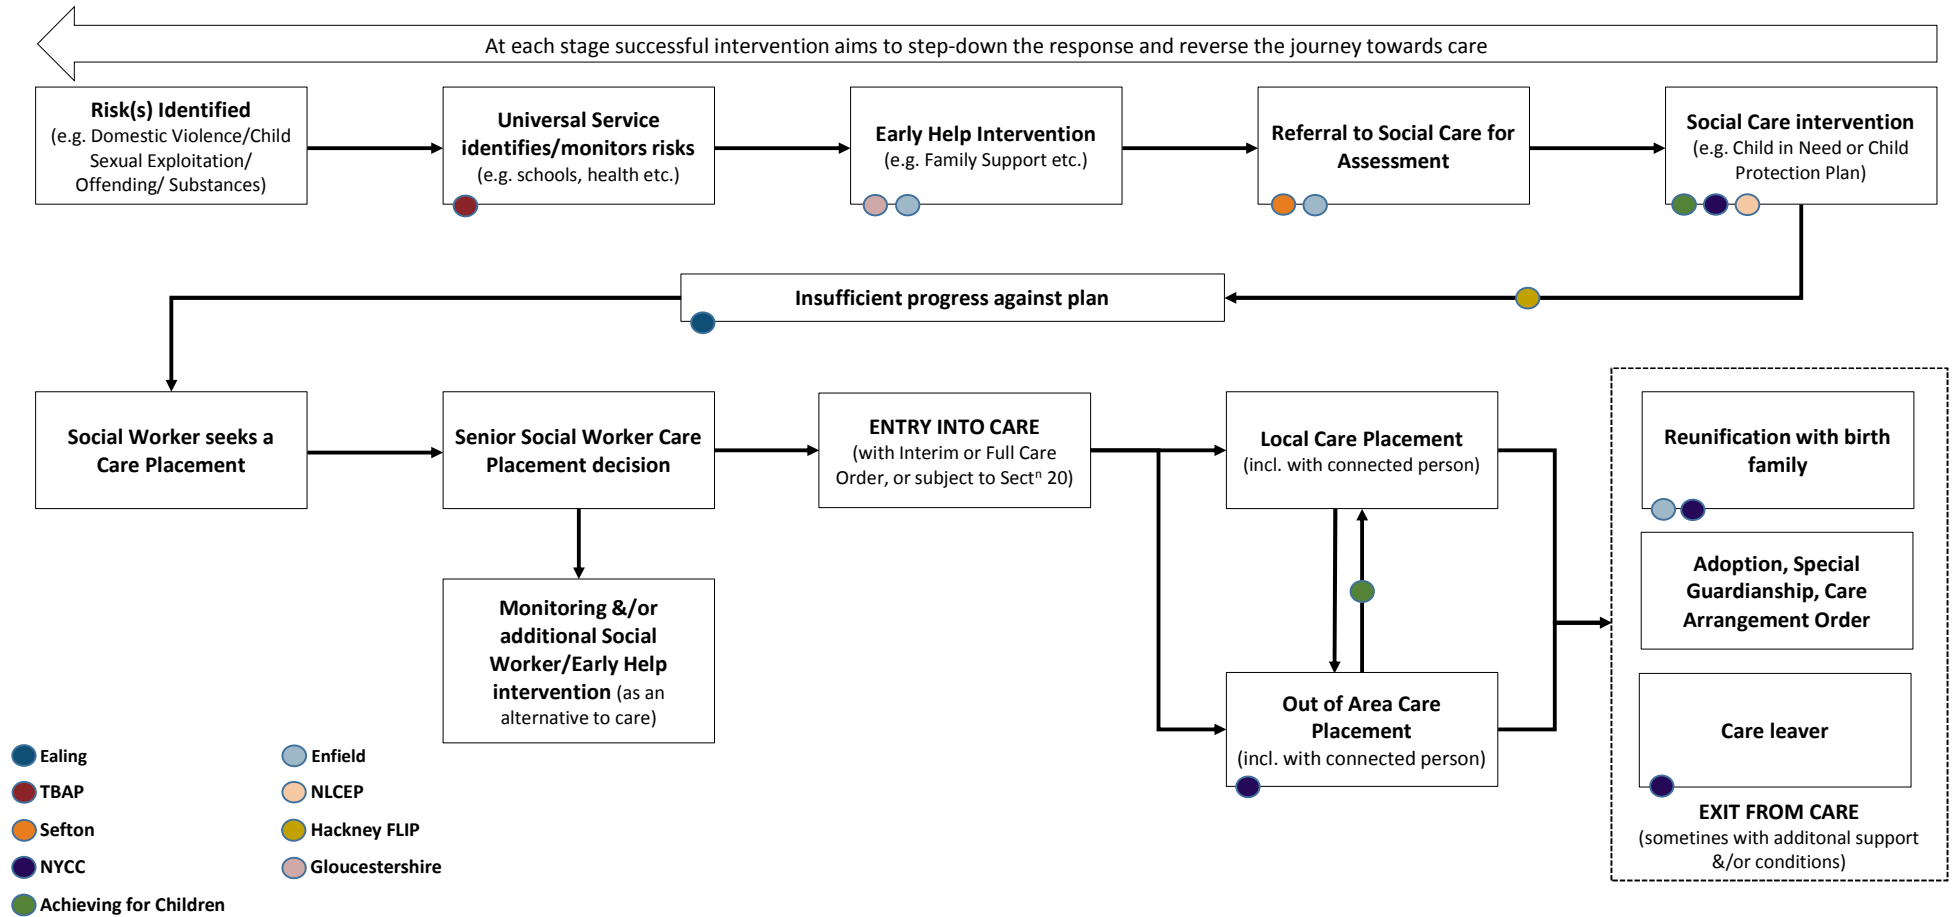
At each stage successful intervention aims to step-down the response and reverse the journey towards care

**Risk(s) Identified**
(e.g. Domestic Violence/Child Sexual Exploitation/ Offending/ Substances)

**Universal Service identifies/monitors risks**
(e.g. schools, health etc.)

**Early Help Intervention**
(e.g. Family Support etc.)

**Referral to Social Care for Assessment**

**Social Care intervention**
(e.g. Child in Need or Child Protection Plan)

**Insufficient progress against plan**

**Social Worker seeks a Care Placement**

**Senior Social Worker Care Placement decision**

**ENTRY INTO CARE**
(with Interim or Full Care Order, or subject to Sect$^n$ 20)

**Local Care Placement**
(incl. with connected person)

**Reunification with birth family**

**Adoption, Special Guardianship, Care Arrangement Order**

**Monitoring &/or additional Social Worker/Early Help intervention** (as an alternative to care)

**Out of Area Care Placement**
(incl. with connected person)

**Care leaver**

**EXIT FROM CARE**
(sometines with additonal support &/or conditions)

Ealing
TBAP
Sefton
NYCC
Achieving for Children

Enfield
NLCEP
Hackney FLIP
Gloucestershire